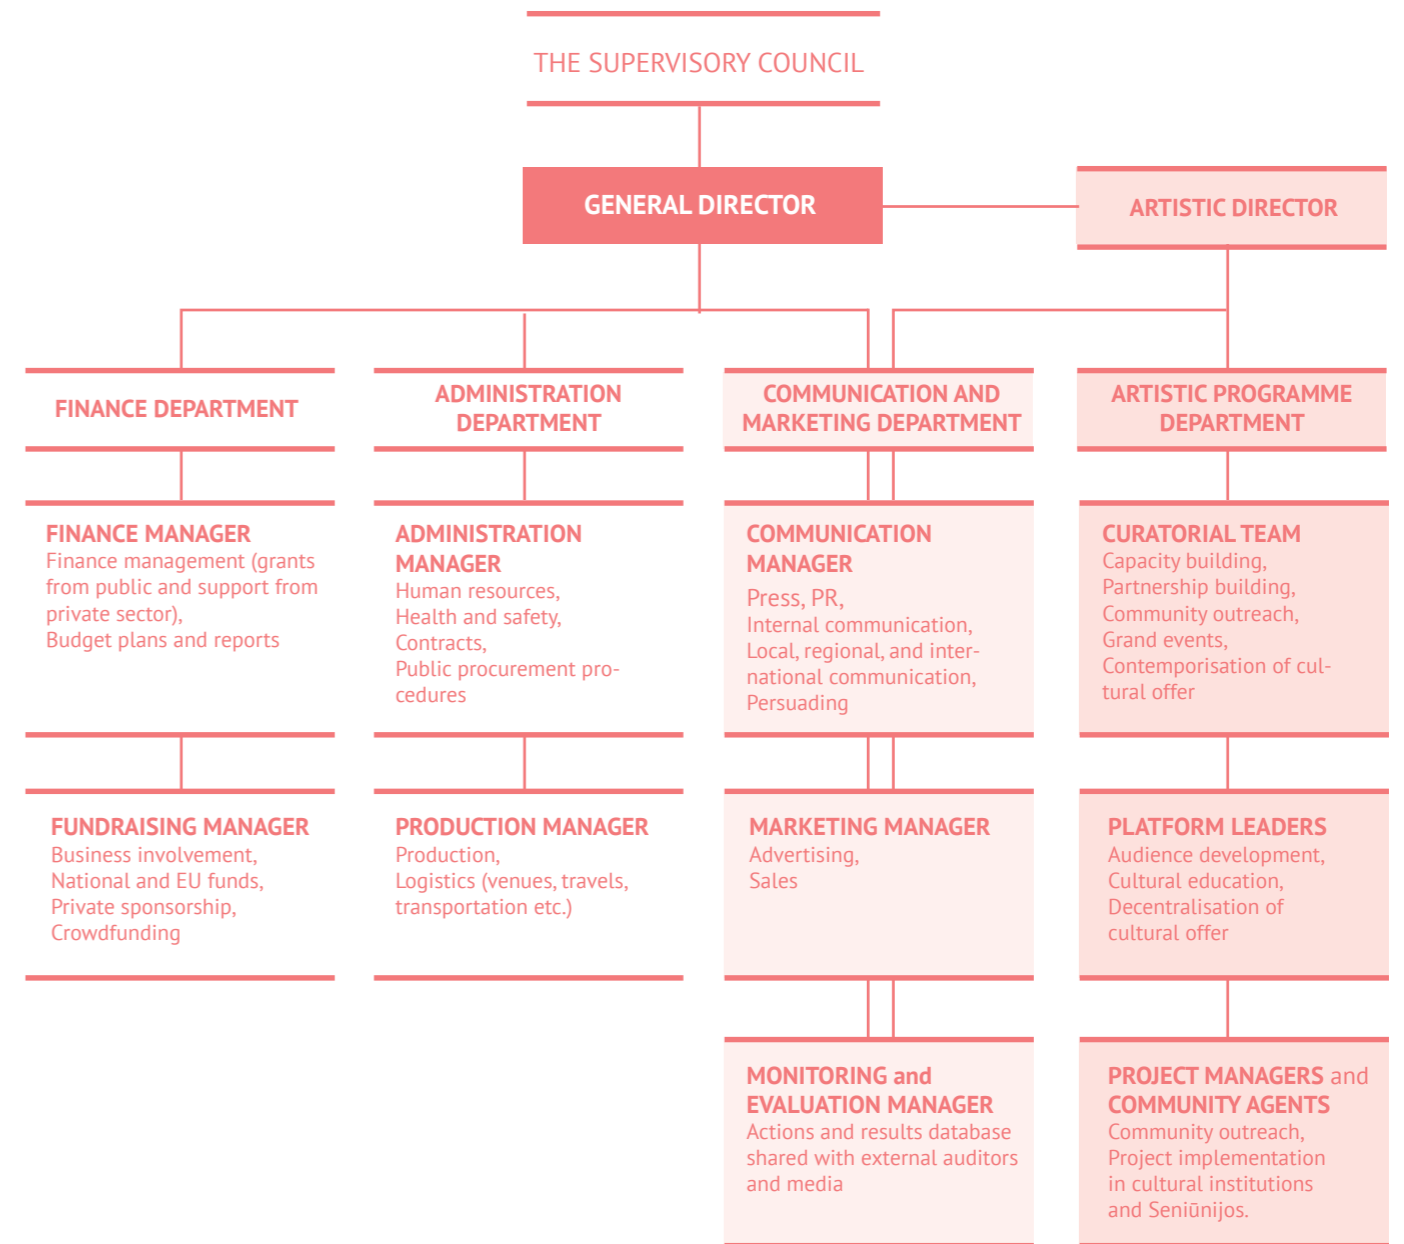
THE SUPERVISORY COUNCIL

GENERAL DIRECTOR

ARTISTIC DIRECTOR

FINANCE DEPARTMENT

ADMINISTRATION DEPARTMENT

COMMUNICATION AND MARKETING DEPARTMENT

ARTISTIC PROGRAMME DEPARTMENT

FINANCE MANAGER
Finance management (grants from public and support from private sector),
Budget plans and reports

ADMINISTRATION MANAGER
Human resources,
Health and safety,
Contracts,
Public procurement procedures

COMMUNICATION MANAGER
Press, PR,
Internal communication,
Local, regional, and international communication,
Persuading

CURATORIAL TEAM
Capacity building,
Partnership building,
Community outreach,
Grand events,
Contemporisation of cultural offer

FUNDRAISING MANAGER
Business involvement,
National and EU funds,
Private sponsorship,
Crowdfunding

PRODUCTION MANAGER
Production,
Logistics (venues, travels, transportation etc.)

MARKETING MANAGER
Advertising,
Sales

PLATFORM LEADERS
Audience development,
Cultural education,
Decentralisation of cultural offer

MONITORING and EVALUATION MANAGER
Actions and results database shared with external auditors and media

PROJECT MANAGERS and COMMUNITY AGENTS
Community outreach,
Project implementation in cultural institutions and Seniūnijos.